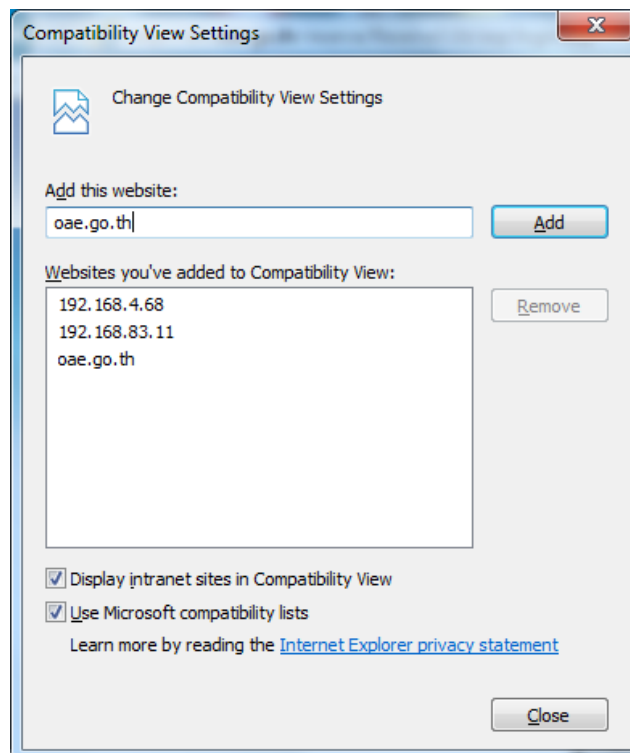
Compatibility View Settings

X

Change Compatibility View Settings

Add this website:

oae.go.th

Add

Websites you've added to Compatibility View:

192.168.4.68
192.168.83.11
oae.go.th

Remove

Display intranet sites in Compatibility View

Use Microsoft compatibility lists

Learn more by reading the Internet Explorer privacy statement

Close